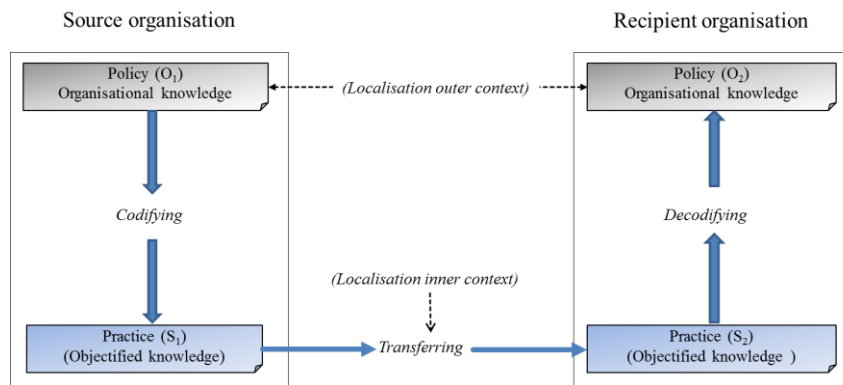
Source organisation

Recipient organisation

Policy ($O_1$)
Organisational knowledge

(Localisation outer context)

Policy ($O_2$)
Organisational knowledge

Codifying

Decodifying

(Localisation inner context)

Practice ($S_1$)
(Objectified knowledge)

Transferring

Practice ($S_2$)
(Objectified knowledge )